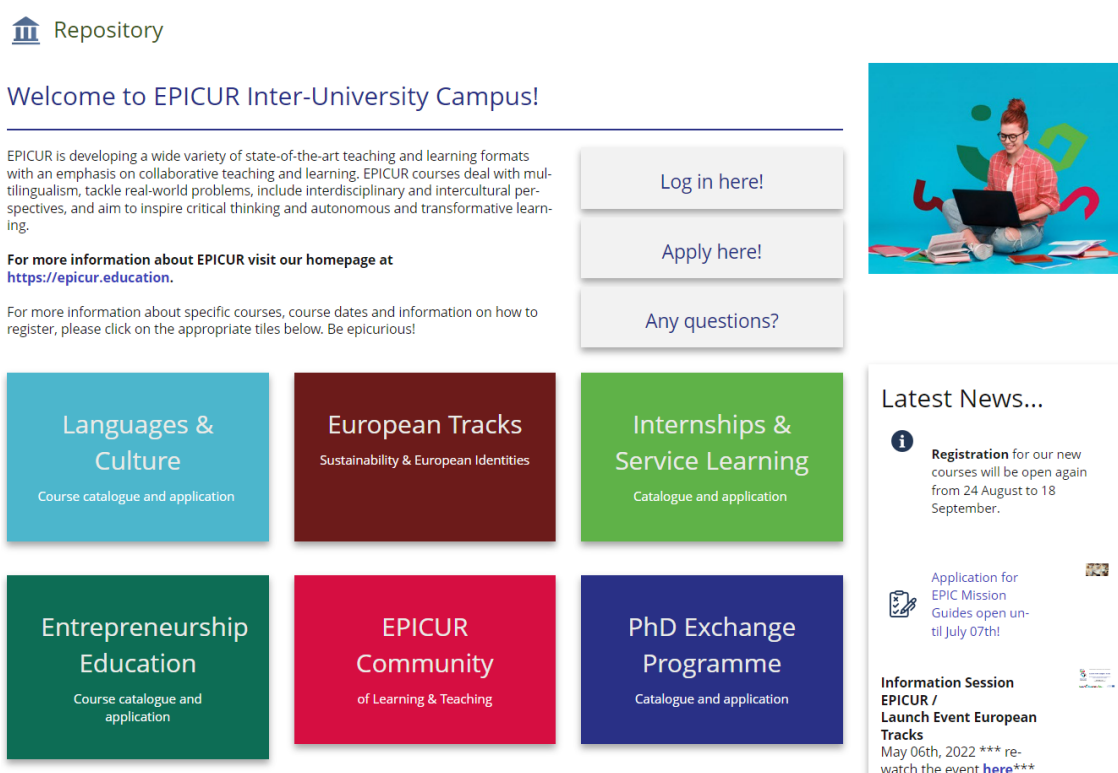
Repository

Welcome to EPICUR Inter-University Campus!

EPICUR is developing a wide variety of state-of-the-art teaching and learning formats with an emphasis on collaborative teaching and learning. EPICUR courses deal with multilingualism, tackle real-world problems, include interdisciplinary and intercultural perspectives, and aim to inspire critical thinking and autonomous and transformative learning.

For more information about EPICUR visit our homepage at https://epicur.education.

For more information about specific courses, course dates and information on how to register, please click on the appropriate tiles below. Be epicurious!

Log in here!

Apply here!

Any questions?

Languages & Culture
Course catalogue and application

European Tracks
Sustainability & European Identities

Internships & Service Learning
Catalogue and application

Entrepreneurship Education
Course catalogue and application

EPICUR Community
of Learning & Teaching

PhD Exchange Programme
Catalogue and application

Latest News...

Registration for our new courses will be open again from 24 August to 18 September.

Application for EPIC Mission Guides open until July 07th!

Information Session EPICUR / Launch Event European Tracks
May 06th, 2022 *** rewatch the event here***